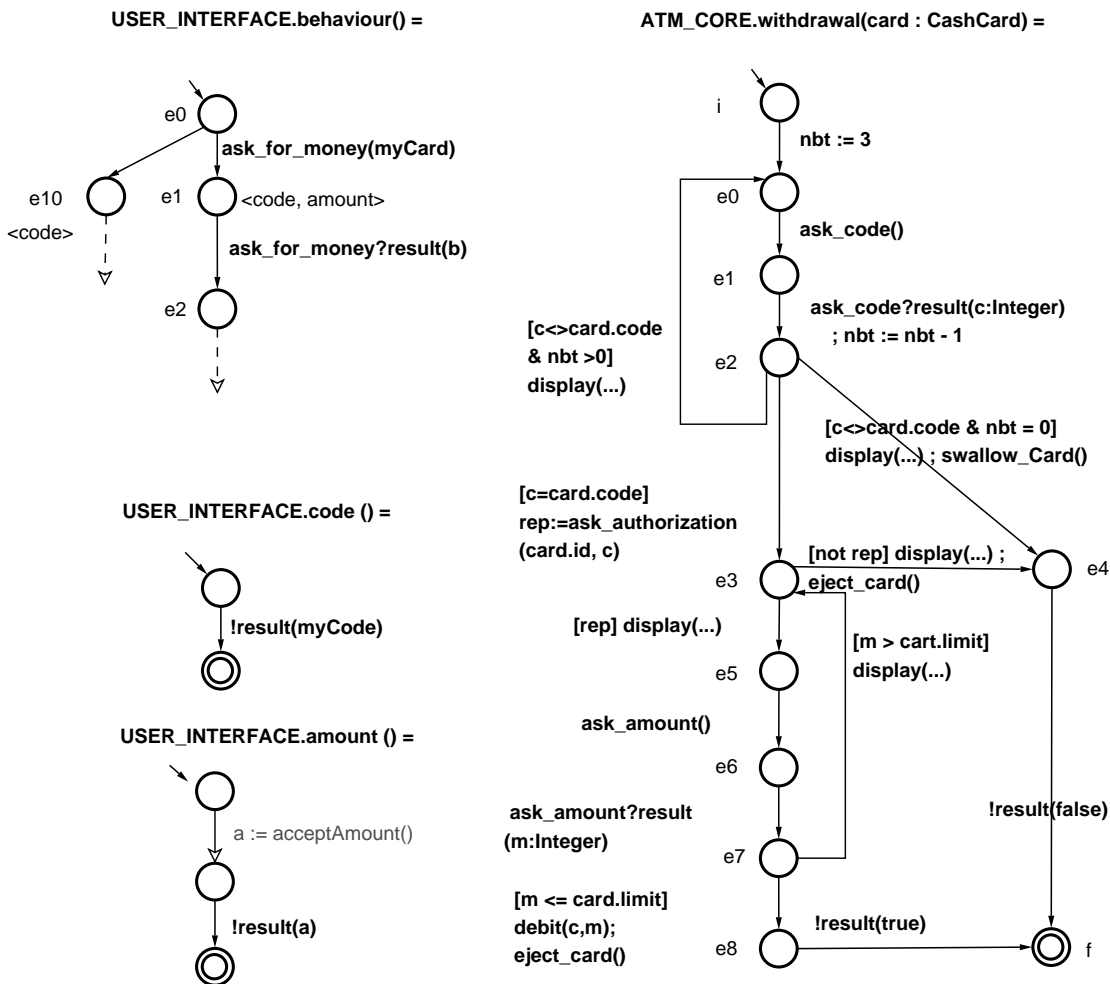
USER_INTERFACE.behaviour() =

e0

ask_for_money(myCard)

e10

<code>

e1

<code, amount>

ask_for_money?result(b)

e2

USER_INTERFACE.code () =

!result(myCode)

USER_INTERFACE.amount () =

a := acceptAmount()

!result(a)

ATM_CORE.withdrawal(card : CashCard) =

i

nbt := 3

e0

ask_code()

e1

ask_code?result(c:Integer) ; nbt := nbt - 1

[c<>card.code & nbt >0] display(...)

e2

[c<>card.code & nbt = 0] display(...) ; swallow_Card()

[c=card.code] rep:=ask_authorization (card.id, c)

[not rep] display(...) ; eject_card()

e3

e4

[rep] display(...)

[m > cart.limit] display(...)

e5

ask_amount()

e6

ask_amount?result (m:Integer)

!result(false)

e7

[m <= card.limit] debit(c,m); eject_card()

!result(true)

e8

f